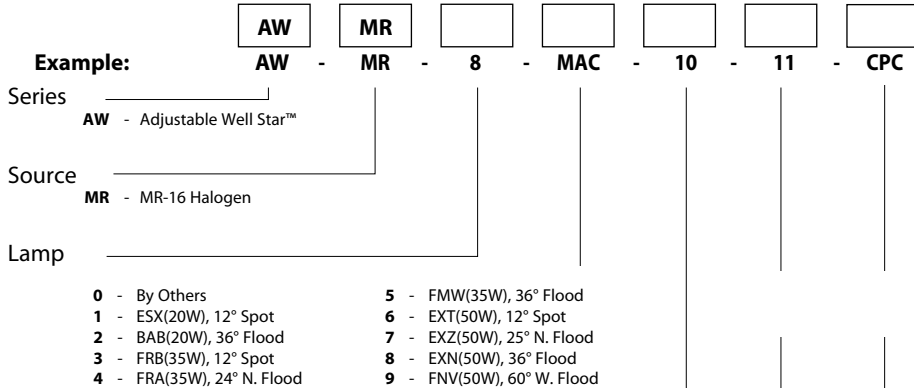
AW MR

Example: AW - MR - 8 - MAC - 10 - 11 - CPC

Series

AW - Adjustable Well Star™

Source

MR - MR-16 Halogen

Lamp

0 - By Others
1 - ESX(20W), 12° Spot
2 - BAB(20W), 36° Flood
3 - FRB(35W), 12° Spot
4 - FRA(35W), 24° N. Flood

5 - FMW(35W), 36° Flood
6 - EXT(50W), 12° Spot
7 - EXZ(50W), 25° N. Flood
8 - EXN(50W), 36° Flood
9 - FNV(50W), 60° W. Flood